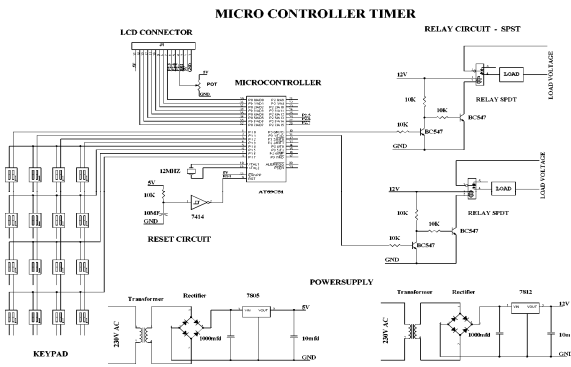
MICRO CONTROLLER TIMER

LCD CONNECTOR

RELAY CIRCUIT - SPST

POT

MICROCONTROLLER

12V

LOAD

LOAD VOLTAGE

10K

10K

RELAY SPDT

10K

BC547

BC547

GND

12MHZ

5V

10K

AT89C51

10MF

GND

7414

LOAD

LOAD VOLTAGE

12V

10K

10K

RELAY SPDT

10K

BC547

BC547

RESET CIRCUIT

GND

POWERSUPPLY

Transformer

Rectifier

7805

5V

230V AC

1000mfd

10mfd

GND

Transformer

Rectifier

7812

12V

230V AC

1000mfd

10m

GND

KEYPAD